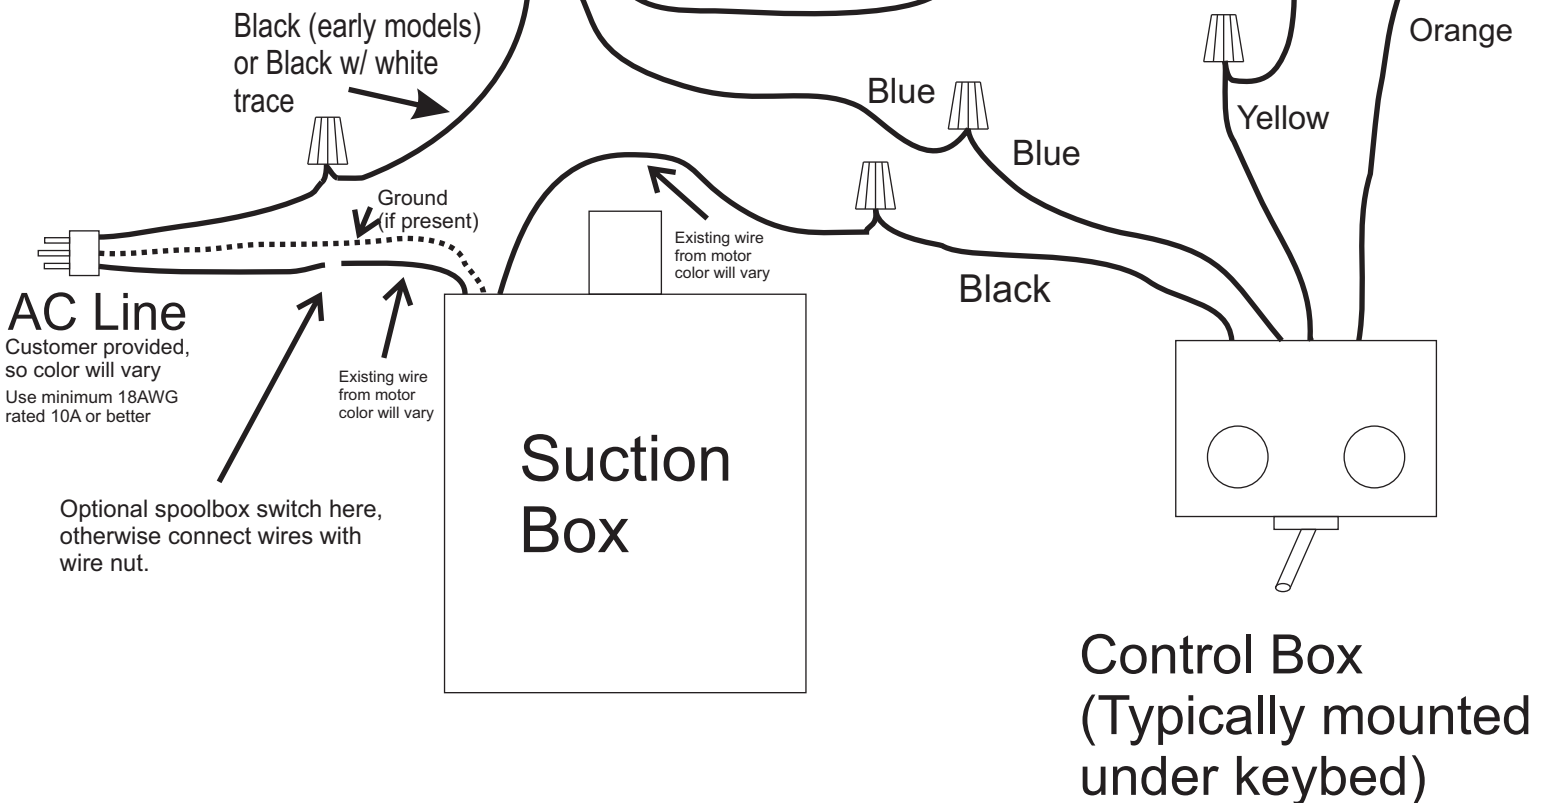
Black (early models) or Black w/ white trace

Orange

Blue

Yellow

Blue

Ground (if present)

Existing wire from motor color will vary

Black

AC Line
Customer provided, so color will vary
Use minimum 18AWG rated 10A or better

Existing wire from motor color will vary

Suction Box

Optional spoolbox switch here, otherwise connect wires with wire nut.

Control Box (Typically mounted under keybed)